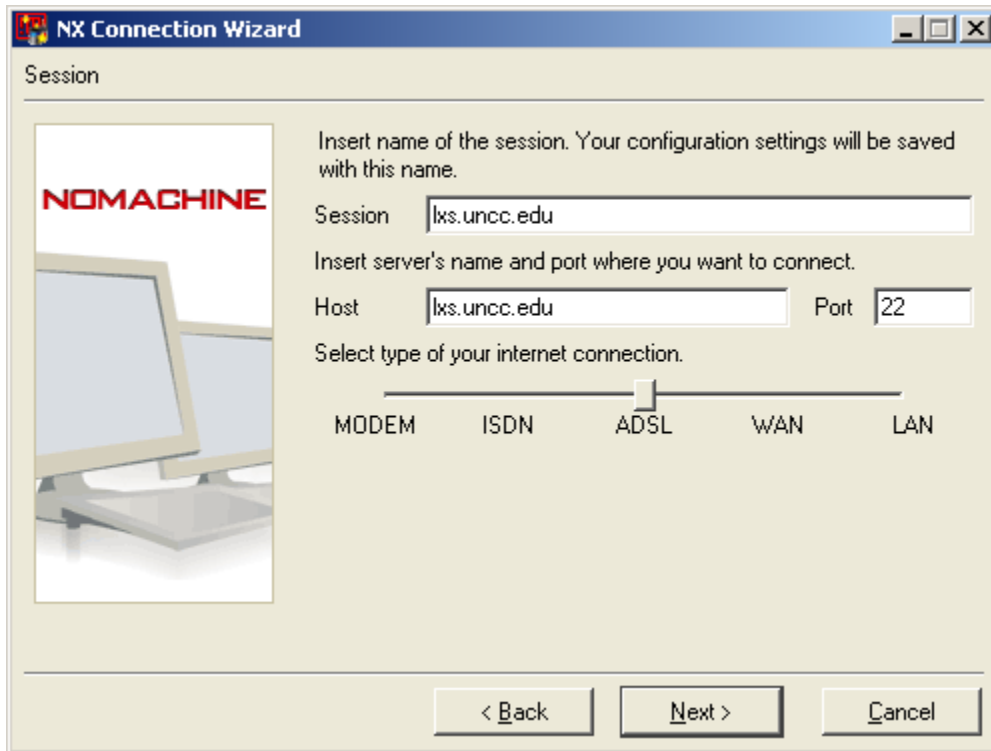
NX Connection Wizard

Session

NOMACHINE

Insert name of the session. Your configuration settings will be saved with this name.

Session lxs.uncc.edu

Insert server's name and port where you want to connect.

Host lxs.uncc.edu Port 22

Select type of your internet connection.

MODEM ISDN ADSL WAN LAN

< Back Next > Cancel